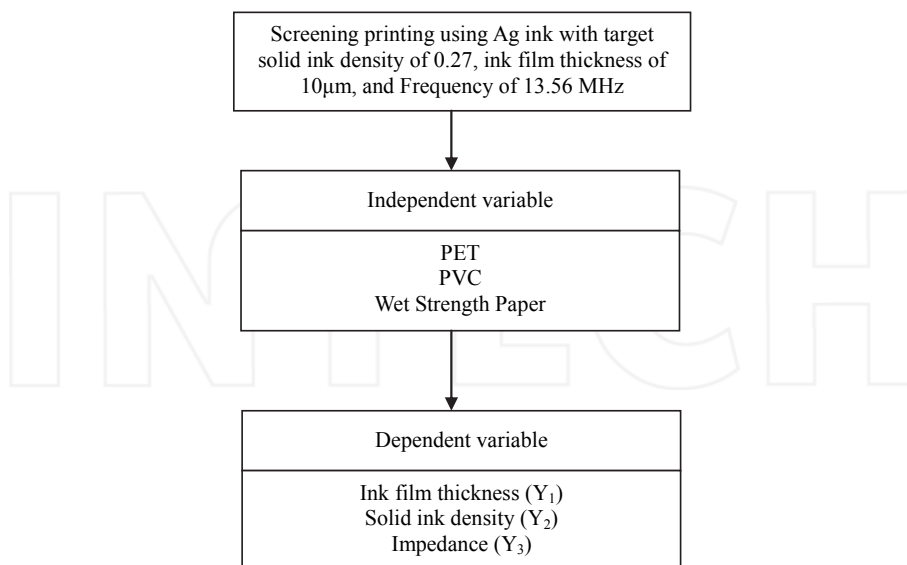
Screening printing using Ag ink with target solid ink density of 0.27, ink film thickness of 10μm, and Frequency of 13.56 MHz

Independent variable

PET
PVC
Wet Strength Paper

Dependent variable

Ink film thickness ($Y_1$)
Solid ink density ($Y_2$)
Impedance ($Y_3$)